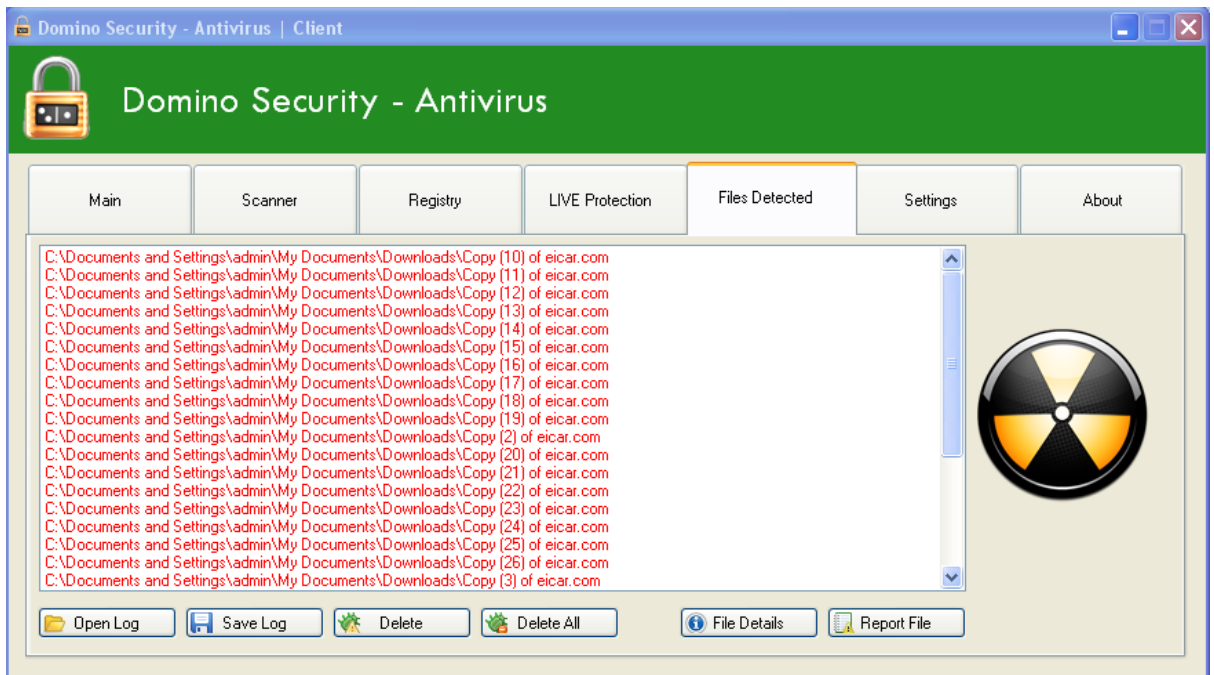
Domino Security - Antivirus | Client

Domino Security - Antivirus

Main
Scanner
Registry
LIVE Protection
Files Detected
Settings
About

C:\Documents and Settings\admin\My Documents\Downloads\Copy (10) of eicar.com
C:\Documents and Settings\admin\My Documents\Downloads\Copy (11) of eicar.com
C:\Documents and Settings\admin\My Documents\Downloads\Copy (12) of eicar.com
C:\Documents and Settings\admin\My Documents\Downloads\Copy (13) of eicar.com
C:\Documents and Settings\admin\My Documents\Downloads\Copy (14) of eicar.com
C:\Documents and Settings\admin\My Documents\Downloads\Copy (15) of eicar.com
C:\Documents and Settings\admin\My Documents\Downloads\Copy (16) of eicar.com
C:\Documents and Settings\admin\My Documents\Downloads\Copy (17) of eicar.com
C:\Documents and Settings\admin\My Documents\Downloads\Copy (18) of eicar.com
C:\Documents and Settings\admin\My Documents\Downloads\Copy (19) of eicar.com
C:\Documents and Settings\admin\My Documents\Downloads\Copy (2) of eicar.com
C:\Documents and Settings\admin\My Documents\Downloads\Copy (20) of eicar.com
C:\Documents and Settings\admin\My Documents\Downloads\Copy (21) of eicar.com
C:\Documents and Settings\admin\My Documents\Downloads\Copy (22) of eicar.com
C:\Documents and Settings\admin\My Documents\Downloads\Copy (23) of eicar.com
C:\Documents and Settings\admin\My Documents\Downloads\Copy (24) of eicar.com
C:\Documents and Settings\admin\My Documents\Downloads\Copy (25) of eicar.com
C:\Documents and Settings\admin\My Documents\Downloads\Copy (26) of eicar.com
C:\Documents and Settings\admin\My Documents\Downloads\Copy (3) of eicar.com

Open Log
Save Log
Delete
Delete All
File Details
Report File